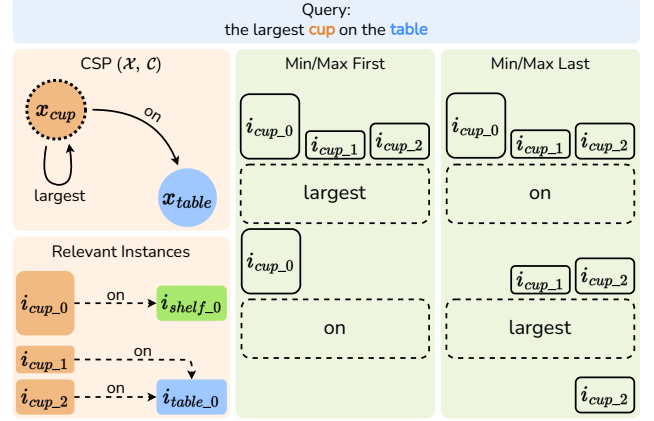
Query:
the largest cup on the table

CSP ($\mathcal{X}$, $\mathcal{C}$)

$x_{cup}$

on

largest

$x_{table}$

Relevant Instances

$i_{cup\_0}$ on $i_{shelf\_0}$

$i_{cup\_1}$ on

$i_{cup\_2}$ on $i_{table\_0}$

Min/Max First

$i_{cup\_0}$ $i_{cup\_1}$ $i_{cup\_2}$

largest

$i_{cup\_0}$

on

Min/Max Last

$i_{cup\_0}$ $i_{cup\_1}$ $i_{cup\_2}$

on

$i_{cup\_1}$ $i_{cup\_2}$

largest

$i_{cup\_2}$